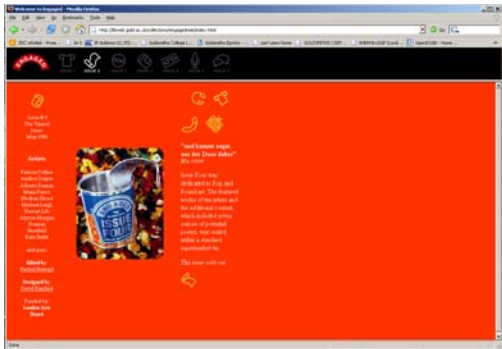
Welcome to Engaged! - Mozilla Firefox

File Edit View Go Bookmarks Tools Help

ENGAGED

ISSUE 1 ISSUE 2 ISSUE 3 ISSUE 4 ISSUE 5 ISSUE 6 ISSUE 7

Issue # 4
The Tinned Issue
May 1998

Artists

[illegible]

and more

Edited by
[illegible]

Designed by
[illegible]

Funded by
London Arts Board

"and bonnet vogue ana the Duox dukes"
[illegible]

Issue Four was dedicated to Pop and Found art. The featured works of the artists and the additional content, which included seven sources of potential poetry, was sealed within a standard supermarket tin.

This issue sold out.

ISSUE FOUR

Done